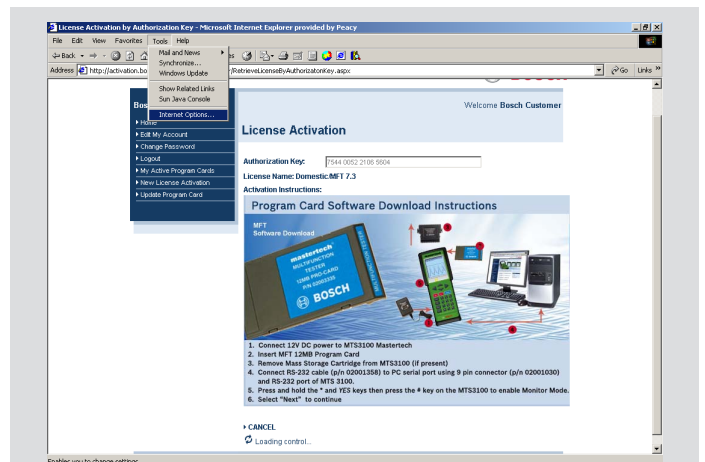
License Activation by Authorization Key - Microsoft Internet Explorer provided by Peacy

File Edit View Favorites Tools Help

Back

Address http://activation.bo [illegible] /RetrieveLicenseByAuthorizationKey.aspx

Go Links

Mail and News
Synchronize...
Windows Update
Show Related Links
Sun Java Console
Internet Options...

Bos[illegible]

Home
Edit My Account
Change Password
Logout
My Active Program Cards
New License Activation
Update Program Card

Welcome Bosch Customer

License Activation

Authorization Key: 7544 0052 2108 5604

License Name: Domestic:MFT 7.3

Activation Instructions:

Program Card Software Download Instructions

MFT
Software Download

mastertech
MULTIFUNCTION
TESTER
12MB PRO-CARD
P/N 02003238

BOSCH

1. Connect 12V DC power to MTS3100 Mastertech
2. Insert MFT 12MB Program Card
3. Remove Mass Storage Cartridge from MTS3100 (if present)
4. Connect RS-232 cable (p/n 02001358) to PC serial port using 9 pin connector (p/n 02001030) and RS-232 port of MTS 3100.
5. Press and hold the * and YES keys then press the # key on the MTS3100 to enable Monitor Mode.
6. Select "Next" to continue

CANCEL
Loading control...

Enables you to change settings.